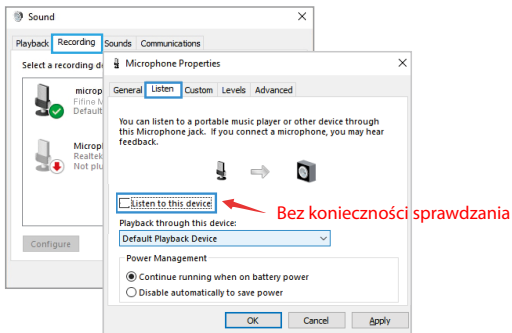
Sound
Playback Recording Sounds Communications
Select a recording d
microp
Fifine M
Default
Microp
Realtek
Not plu
Configure

Microphone Properties
General Listen Custom Levels Advanced
You can listen to a portable music player or other device through this Microphone jack. If you connect a microphone, you may hear feedback.
Listen to this device
Bez konieczności sprawdzania
Playback through this device:
Default Playback Device
Power Management
Continue running when on battery power
Disable automatically to save power
OK Cancel Apply